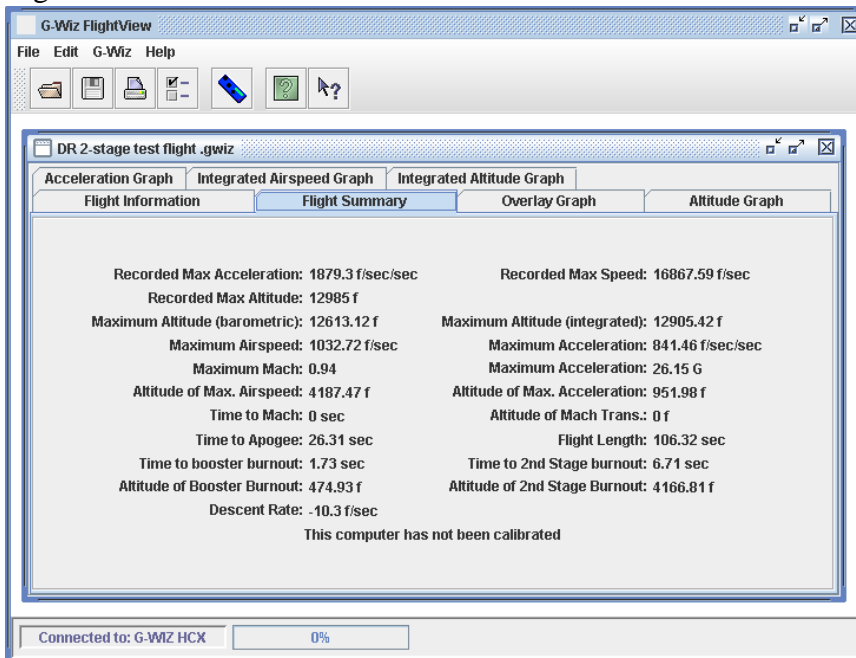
G-Wiz FlightView

File Edit G-Wiz Help

DR 2-stage test flight .gwiz

Acceleration Graph | Integrated Airspeed Graph | Integrated Altitude Graph

Flight Information | Flight Summary | Overlay Graph | Altitude Graph

Recorded Max Acceleration: 1879.3 f/sec/sec
Recorded Max Altitude: 12985 f
Maximum Altitude (barometric): 12613.12 f
Maximum Airspeed: 1032.72 f/sec
Maximum Mach: 0.94
Altitude of Max. Airspeed: 4187.47 f
Time to Mach: 0 sec
Time to Apogee: 26.31 sec
Time to booster burnout: 1.73 sec
Altitude of Booster Burnout: 474.93 f
Descent Rate: -10.3 f/sec

Recorded Max Speed: 16867.59 f/sec
Maximum Altitude (integrated): 12905.42 f
Maximum Acceleration: 841.46 f/sec/sec
Maximum Acceleration: 26.15 G
Altitude of Max. Acceleration: 951.98 f
Altitude of Mach Trans.: 0 f
Flight Length: 106.32 sec
Time to 2nd Stage burnout: 6.71 sec
Altitude of 2nd Stage Burnout: 4166.81 f

This computer has not been calibrated

Connected to: G-WIZ HCX
0%